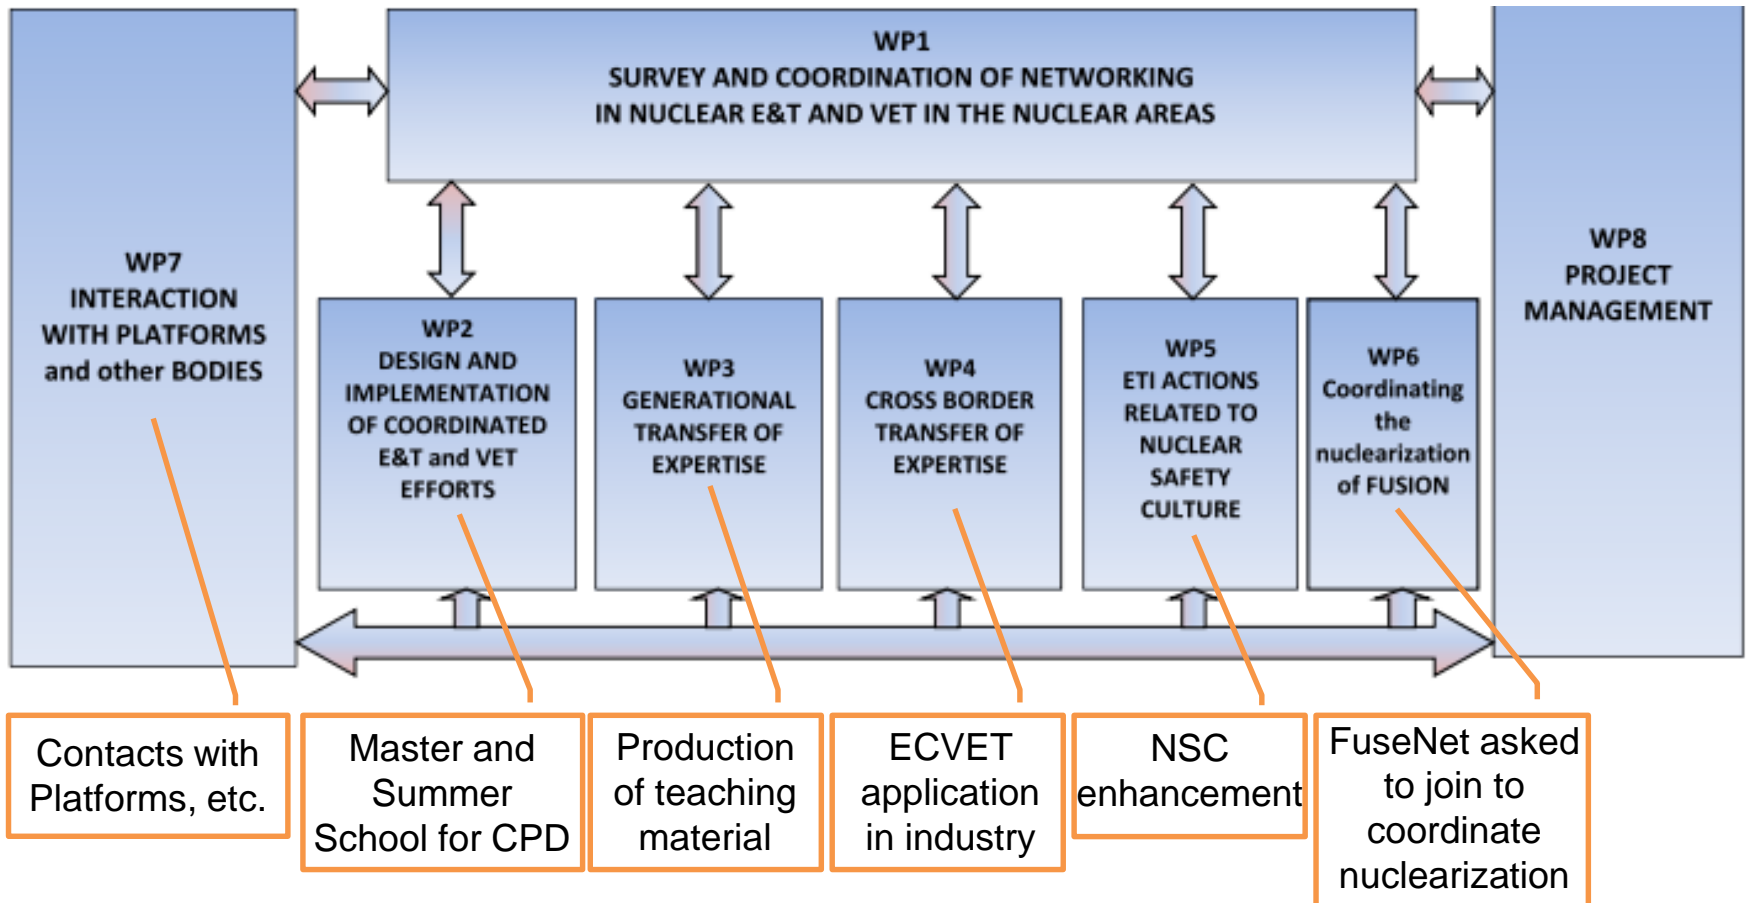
WP1
SURVEY AND COORDINATION OF NETWORKING
IN NUCLEAR E&T AND VET IN THE NUCLEAR AREAS

WP7
INTERACTION
WITH PLATFORMS
and other BODIES

WP2
DESIGN AND
IMPLEMENTATION
OF COORDINATED
E&T and VET
EFFORTS

WP3
GENERATIONAL
TRANSFER OF
EXPERTISE

WP4
CROSS BORDER
TRANSFER OF
EXPERTISE

WP5
ETI ACTIONS
RELATED TO
NUCLEAR
SAFETY
CULTURE

WP6
Coordinating
the
nuclearization
of FUSION

WP8
PROJECT
MANAGEMENT

Contacts with Platforms, etc.

Master and Summer School for CPD

Production of teaching material

ECVET application in industry

NSC enhancement

FuseNet asked to join to coordinate nuclearization